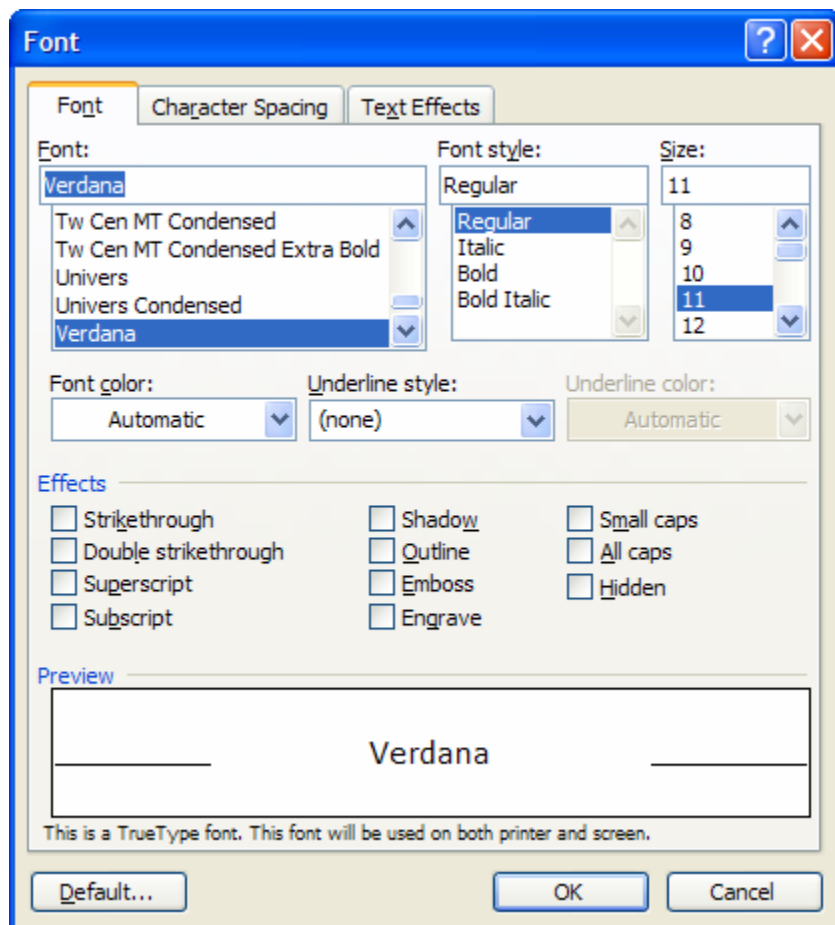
Font

?

Font | Character Spacing | Text Effects

Font:
Verdana
Tw Cen MT Condensed
Tw Cen MT Condensed Extra Bold
Univers
Univers Condensed
Verdana

Font style:
Regular
Regular
Italic
Bold
Bold Italic

Size:
11
8
9
10
11
12

Font color:
Automatic

Underline style:
(none)

Underline color:
Automatic

Effects
Strikethrough
Double strikethrough
Superscript
Subscript
Shadow
Outline
Emboss
Engrave
Small caps
All caps
Hidden

Preview
Verdana

This is a TrueType font. This font will be used on both printer and screen.

Default...
OK
Cancel